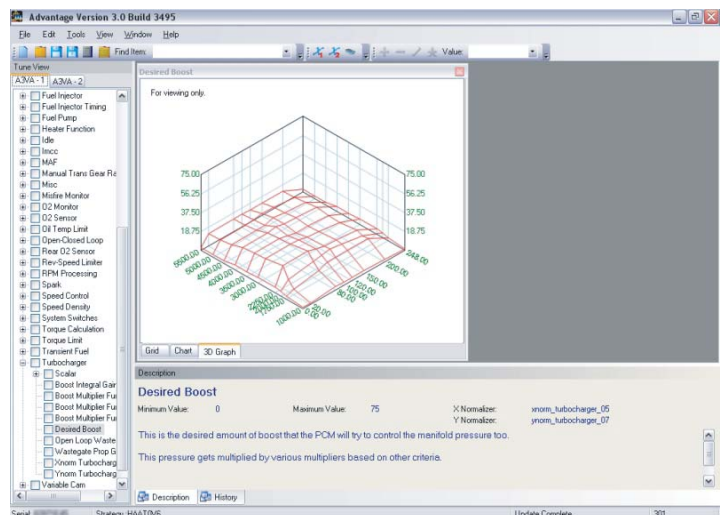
Advantage Version 3.0 Build 3495

File Edit Tools View Window Help

Find Item: Value:

Tune View

A3VA - 1 A3VA - 2

Fuel Injector
Fuel Injector Timing
Fuel Pump
Heater Function
Idle
Imcc
MAF
Manual Trans Gear Ra
Misc
Misfire Monitor
O2 Monitor
O2 Sensor
Oil Temp Limit
Open-Closed Loop
Rear O2 Sensor
Rev-Speed Limiter
RPM Processing
Spark
Speed Control
Speed Density
System Switches
Torque Calculation
Torque Limit
Transient Fuel
Turbocharger
Scalar
Boost Integral Gair
Boost Multiplier Fu
Boost Multiplier Fu
Boost Multiplier Fu
Desired Boost
Open Loop Waste
Wastegate Prop G
Xnorm Turbocharg
Ynorm Turbocharg
Variable Cam

Desired Boost

For viewing only.

75.00
56.25
37.50
18.75

75.00
56.25
37.50
18.75

5500.00
5000.00
4500.00
4000.00
3500.00
3000.00
2500.00
2250.00
2000.00
1750.00
1500.00
1000.00

248.00
200.00
150.00
120.00
100.00
80.00
60.00
40.00
20.00

Grid Chart 3D Graph

Description

Desired Boost

Minimum Value: 0 Maximum Value: 75 X Normalizer: xnorm_turbocharger_05
Y Normalizer: ynorm_turbocharger_07

This is the desired amount of boost that the PCM will try to control the manifold pressure too.

This pressure gets multiplied by various multipliers based on other criteria.

Description History

Serial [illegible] Strategy: HAAT0V6 Update Complete 301